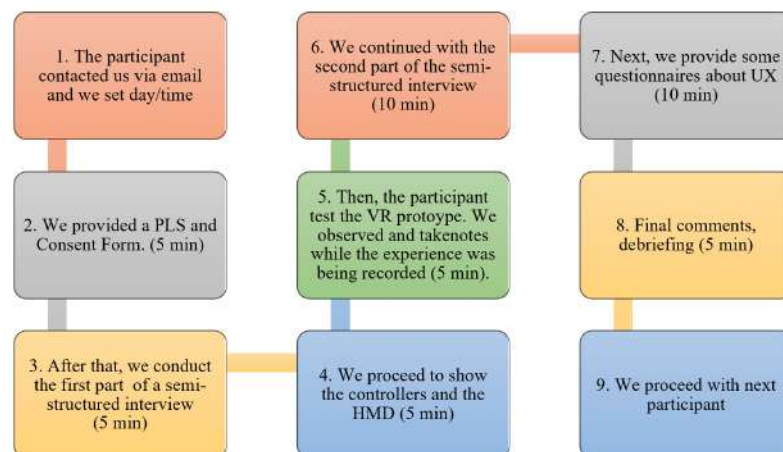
1. The participant contacted us via email and we set day/time

2. We provided a PLS and Consent Form. (5 min)

3. After that, we conduct the first part of a semi-structured interview (5 min)

4. We proceed to show the controllers and the HMD (5 min)

5. Then, the participant test the VR protoype. We observed and takenotes while the experience was being recorded (5 min).

6. We continued with the second part of the semi-structured interview (10 min)

7. Next, we provide some questionnaires about UX (10 min)

8. Final comments, debriefing (5 min)

9. We proceed with next participant